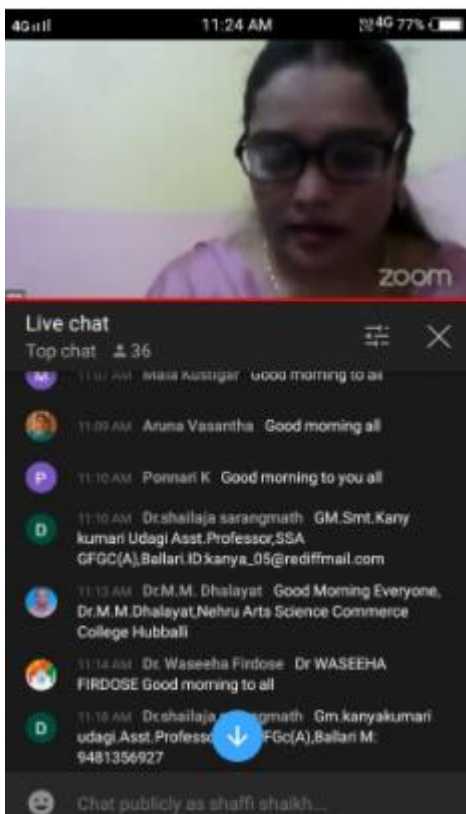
4G 11:24 AM 4G 77%

zoom

Live chat
Top chat 36

M 11:07 AM Mala Kustigar Good morning to all

11:09 AM Aruna Vasantha Good morning all

P 11:10 AM Ponnari K Good morning to you all

D 11:10 AM Dr.shailaja sarangmath GM.Smt.Kany kumari Udagi Asst.Professor,SSA GFGC(A),Ballari.ID:kanya_05@rediffmail.com

11:13 AM Dr.M.M. Dhalayat Good Morning Everyone, Dr.M.M.Dhalayat,Nehru Arts Science Commerce College Hubbali

11:14 AM Dr. Waseeha Firdose Dr WASEEHA FIRDOSE Good morning to all

D 11:16 AM Dr.shailaja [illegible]math Gm.kanyakumari udagi.Asst.Professo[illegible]FGC(A),Ballari M: 9481356927

Chat publicly as shaffi shaikh...